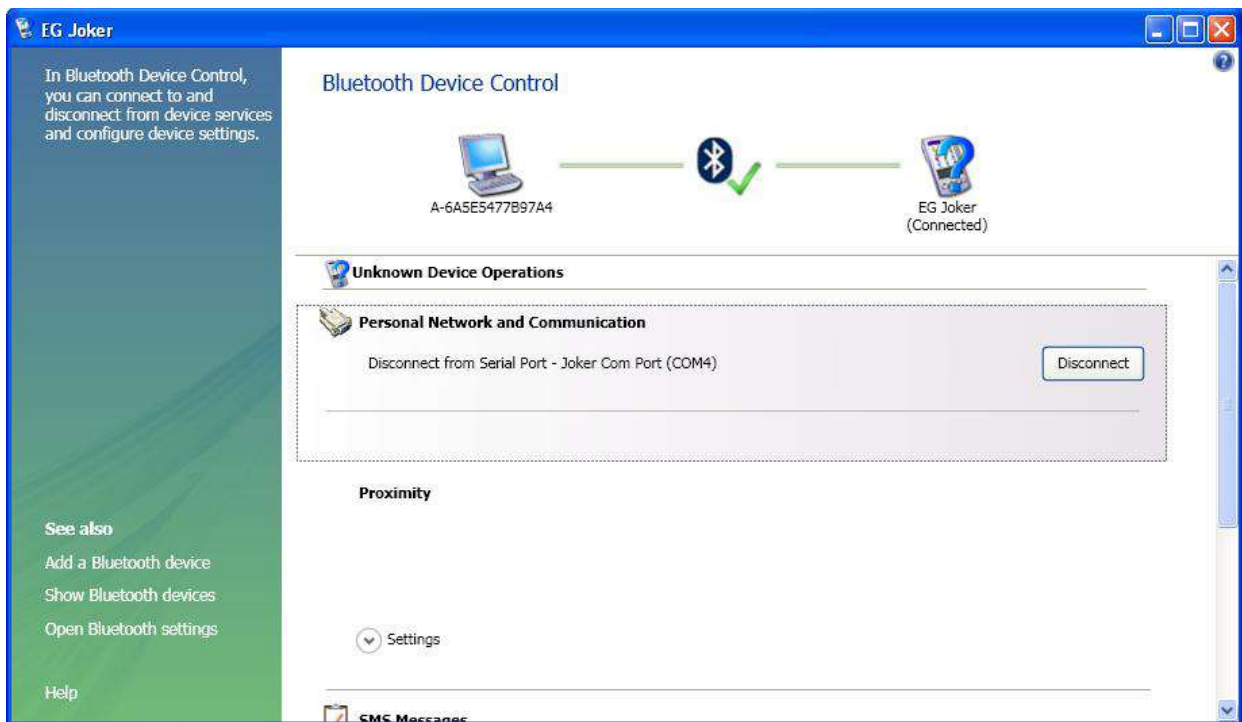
EG Joker

In Bluetooth Device Control, you can connect to and disconnect from device services and configure device settings.

See also
Add a Bluetooth device
Show Bluetooth devices
Open Bluetooth settings

Help

Bluetooth Device Control

A-6A5E5477B97A4

EG Joker
(Connected)

Unknown Device Operations

Personal Network and Communication

Disconnect from Serial Port - Joker Com Port (COM4)

Disconnect

Proximity

Settings

SMS Messages